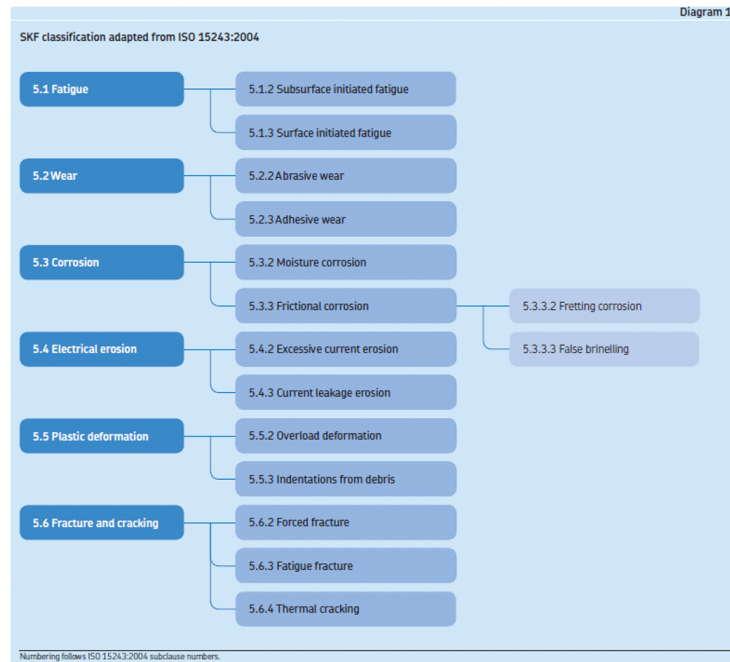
Diagram 1

SKF classification adapted from ISO 15243:2004

5.1 Fatigue
5.1.2 Subsurface initiated fatigue
5.1.3 Surface initiated fatigue

5.2 Wear
5.2.2 Abrasive wear
5.2.3 Adhesive wear

5.3 Corrosion
5.3.2 Moisture corrosion
5.3.3 Frictional corrosion
5.3.3.2 Fretting corrosion
5.3.3.3 False brinelling

5.4 Electrical erosion
5.4.2 Excessive current erosion
5.4.3 Current leakage erosion

5.5 Plastic deformation
5.5.2 Overload deformation
5.5.3 Indentations from debris

5.6 Fracture and cracking
5.6.2 Forced fracture
5.6.3 Fatigue fracture
5.6.4 Thermal cracking

Numbering follows ISO 15243:2004 subclause numbers.